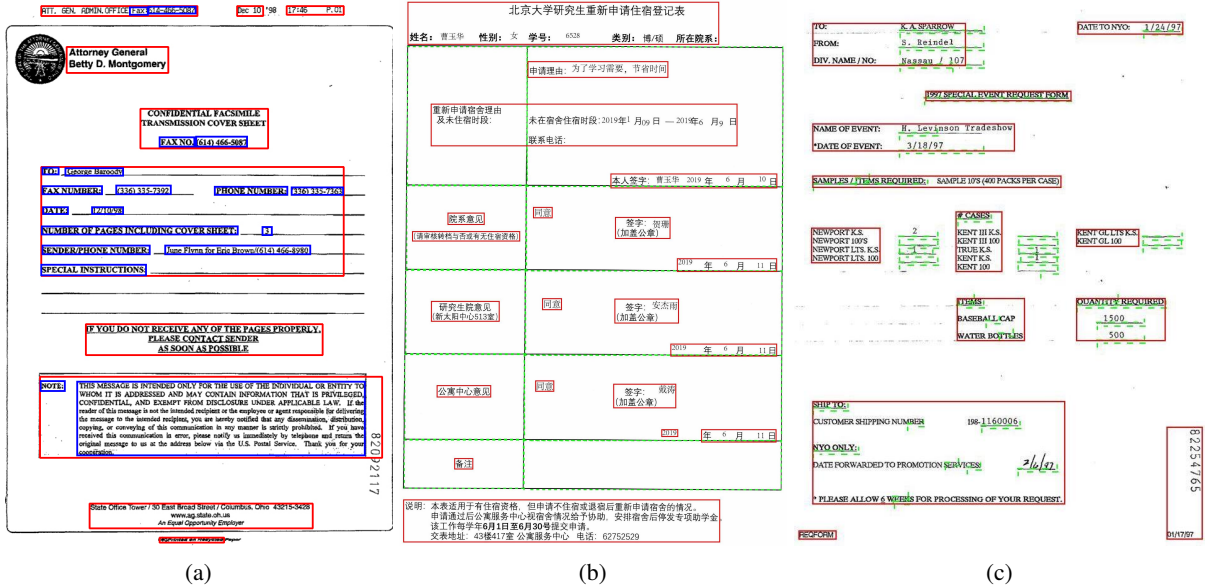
ATT. GEN. ADMIN.OFFICE FAX 614-466-5087 Dec 10 '98 17:46 P.01

Attorney General
Betty D. Montgomery

CONFIDENTIAL FACSIMILE
TRANSMISSION COVER SHEET

FAX NO. (614) 466-5087

TO: George Baroody

FAX NUMBER: (336) 335-7392 PHONE NUMBER: (336) 335-7363

DATE: 12/10/98

NUMBER OF PAGES INCLUDING COVER SHEET: 3

SENDER/PHONE NUMBER: June Flynn for Eric Brown/(614) 466-8980

SPECIAL INSTRUCTIONS:

IF YOU DO NOT RECEIVE ANY OF THE PAGES PROPERLY, PLEASE CONTACT SENDER AS SOON AS POSSIBLE

NOTE: THIS MESSAGE IS INTENDED ONLY FOR THE USE OF THE INDIVIDUAL OR ENTITY TO WHOM IT IS ADDRESSED AND MAY CONTAIN INFORMATION THAT IS PRIVILEGED, CONFIDENTIAL, AND EXEMPT FROM DISCLOSURE UNDER APPLICABLE LAW. If the reader of this message is not the intended recipient or the employee or agent responsible for delivering the message to the intended recipient, you are hereby notified that any dissemination, distribution, copying, or conveying of this communication in any manner is strictly prohibited. If you have received this communication in error, please notify us immediately by telephone and return the original message to us at the address below via the U.S. Postal Service. Thank you for your cooperation.

82092117

State Office Tower / 30 East Broad Street / Columbus, Ohio 43215-3428
www.ag.state.oh.us
An Equal Opportunity Employer

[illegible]

(a)

北京大学研究生重新申请住宿登记表

姓名：曹玉华 性别：女 学号： 6528 类别：博/硕 所在院系：

申请理由：为了学习需要，节省时间

重新申请宿舍理由及未住宿时段：

未在宿舍住宿时段：2019年1月09日 — 2019年6月9日

联系电话：

本人签字：曹玉华 2019 年 6 月 10 日

院系意见
（请审核转档与否或有无住宿资格）

同意

签字：彻嘲
（加盖公章）

2019 年 6 月 11 日

研究生院意见
（新太阳中心513室）

同意

签字：安杰雨
（加盖公章）

2019 年 6 月 11 日

公寓中心意见

同意

签字：戴涛
（加盖公章）

2019 年 6 月 11 日

备注

说明：本表适用于有住宿资格，但申请不住宿或退宿后重新申请宿舍的情况。
申请通过后公寓服务中心视宿舍情况给予协助，安排宿舍后导发专项助学金。
该工作每学年6月1日至6月30号提交申请。
交表地址：43楼417室 公寓服务中心 电话：62752529

(b)

TO: K. A. SPARROW
FROM: S. Reindel
DIV. NAME / NO: Nassau / 107

DATE TO NYO: 1/24/97

1997 SPECIAL EVENT REQUEST FORM

NAME OF EVENT: H. Levinson Tradeshow
*DATE OF EVENT: 3/18/97

SAMPLES / ITEMS REQUIRED: SAMPLE 10'S (400 PACKS PER CASE)

NEWPORT K.S.
NEWPORT 100'S
NEWPORT LTS. K.S
NEWPORT LTS. 100

2

# CASES:
KENT III K.S.
KENT III 100
TRUE K.S.
KENT K.S.
KENT 100

1

KENT GL LTS K.S.
KENT GL 100

ITEMS
BASEBALL CAP
WATER BOTTLES

QUANTITY REQUIRED
1500
500

SHIP TO:
CUSTOMER SHIPPING NUMBER 198-1160006

NYO ONLY:
DATE FORWARDED TO PROMOTION SERVICES 2/6/97

* PLEASE ALLOW 6 WEEKS FOR PROCESSING OF YOUR REQUEST.

82254765

REQFORM 01/17/97

(c)